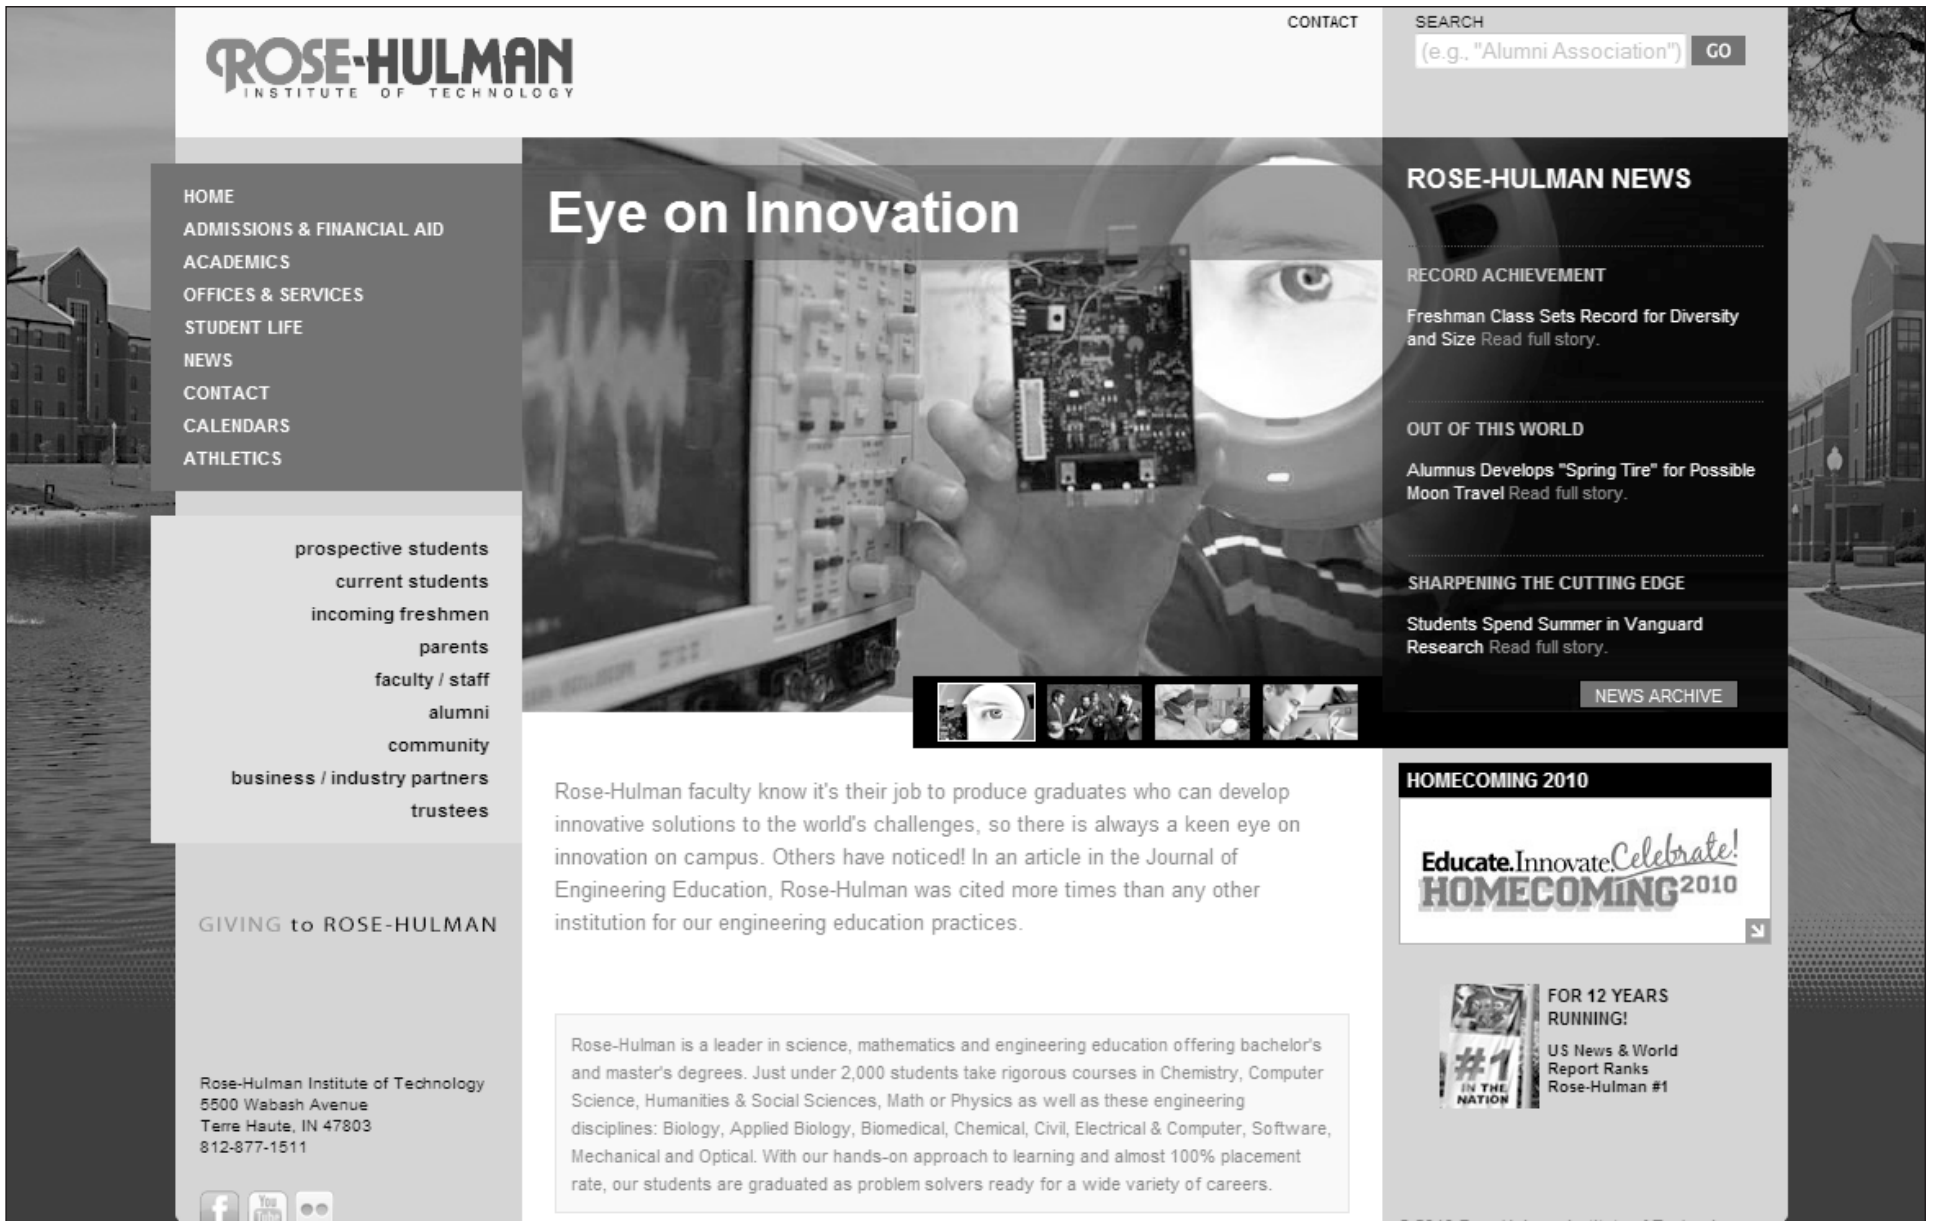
ROSE-HULMAN
INSTITUTE OF TECHNOLOGY

CONTACT

SEARCH
(e.g., "Alumni Association") GO

HOME
ADMISSIONS & FINANCIAL AID
ACADEMICS
OFFICES & SERVICES
STUDENT LIFE
NEWS
CONTACT
CALENDARS
ATHLETICS

prospective students
current students
incoming freshmen
parents
faculty / staff
alumni
community
business / industry partners
trustees

GIVING to ROSE-HULMAN

Rose-Hulman Institute of Technology
5500 Wabash Avenue
Terre Haute, IN 47803
812-877-1511

Eye on Innovation

Rose-Hulman faculty know it's their job to produce graduates who can develop innovative solutions to the world's challenges, so there is always a keen eye on innovation on campus. Others have noticed! In an article in the Journal of Engineering Education, Rose-Hulman was cited more times than any other institution for our engineering education practices.

Rose-Hulman is a leader in science, mathematics and engineering education offering bachelor's and master's degrees. Just under 2,000 students take rigorous courses in Chemistry, Computer Science, Humanities & Social Sciences, Math or Physics as well as these engineering disciplines: Biology, Applied Biology, Biomedical, Chemical, Civil, Electrical & Computer, Software, Mechanical and Optical. With our hands-on approach to learning and almost 100% placement rate, our students are graduated as problem solvers ready for a wide variety of careers.

ROSE-HULMAN NEWS

RECORD ACHIEVEMENT

Freshman Class Sets Record for Diversity and Size Read full story.

OUT OF THIS WORLD

Alumnus Develops "Spring Tire" for Possible Moon Travel Read full story.

SHARPENING THE CUTTING EDGE

Students Spend Summer in Vanguard Research Read full story.

NEWS ARCHIVE

HOMECOMING 2010

Educate.Innovate.Celebrate!
HOMECOMING 2010

#1 IN THE NATION

FOR 12 YEARS RUNNING!

US News & World Report Ranks Rose-Hulman #1